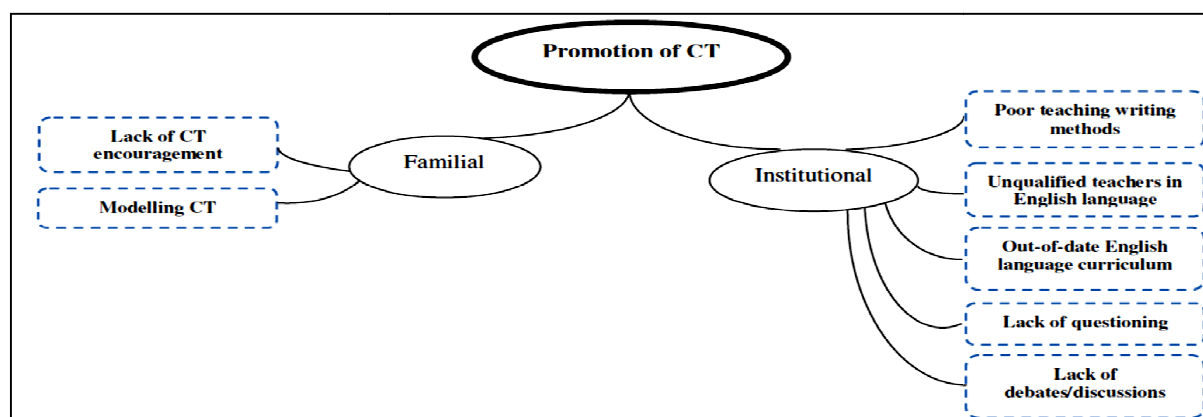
Promotion of CT

Familial

Lack of CT encouragement

Modelling CT

Institutional

Poor teaching writing methods

Unqualified teachers in English language

Out-of-date English language curriculum

Lack of questioning

Lack of debates/discussions